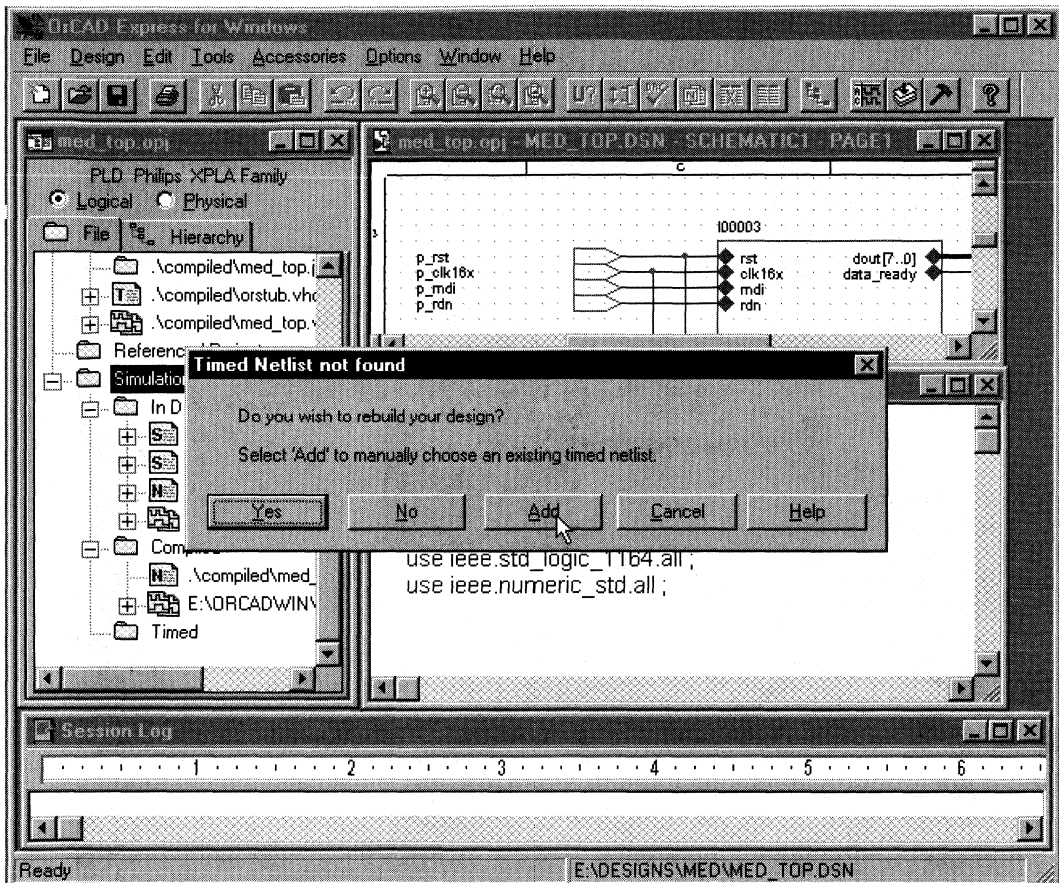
OrCAD Express for Windows

File Design Edit Tools Accessories Options Window Help

med_top.opj

PLD: Philips XPLA Family

Logical Physical

File Hierarchy

.\compiled\med_top.j

.\compiled\orstub.vhc

.\compiled\med_top.v

Referenc

Simulatio

In D

Compi

.\compiled\med_

E:\ORCADWIN\

Timed

med_top.opj - MED_TOP.DSN - SCHEMATIC1 : PAGE1

C

3

I00003

p_rst
p_clk16x
p_mdi
p_rdn

rst
clk16x
mdi
rdn

dout[7..0]
data_ready

Timed Netlist not found

Do you wish to rebuild your design?

Select 'Add' to manually choose an existing timed netlist.

Yes No Add Cancel Help

use ieee.std_logic_1164.all ;
use ieee.numeric_std.all ;

Session Log

1 2 3 4 5 6

Ready

E:\DESIGNS\MED\MED_TOP.DSN